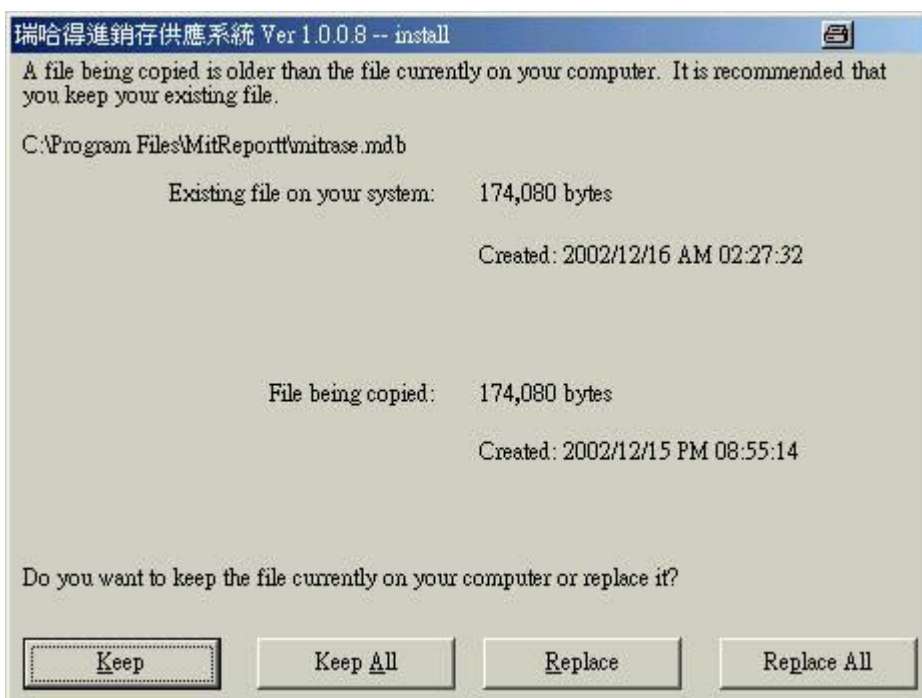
瑞哈得進銷存供應系統 Ver 1.0.0.8 -- install

A file being copied is older than the file currently on your computer. It is recommended that you keep your existing file.

C:\Program Files\MitReportt\mitrase.mdb

Existing file on your system: 174,080 bytes

Created: 2002/12/16 AM 02:27:32

File being copied: 174,080 bytes

Created: 2002/12/15 PM 08:55:14

Do you want to keep the file currently on your computer or replace it?

Keep

Keep All

Replace

Replace All